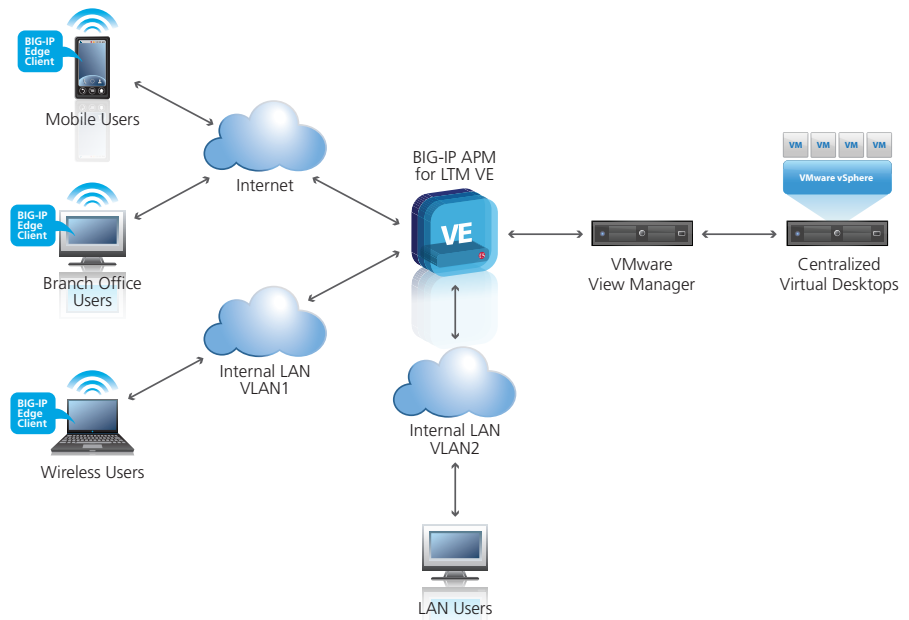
BIG-IP Edge Client

Mobile Users

BIG-IP Edge Client

Branch Office Users

BIG-IP Edge Client

Wireless Users

Internet

Internal LAN VLAN1

BIG-IP APM for LTM VE

VE

Internal LAN VLAN2

LAN Users

VMware View Manager

VM

VM

VM

VM

VMware vSphere

Centralized Virtual Desktops